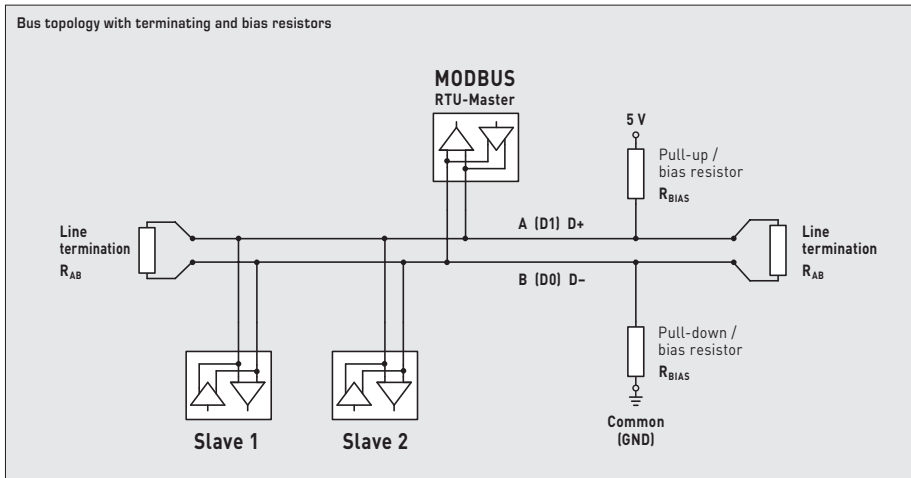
Bus topology with terminating and bias resistors

MODBUS
RTU-Master

5 V

Pull-up /
bias resistor
$R_{BIAS}$

Line
termination
$R_{AB}$

A (D1) D+

Line
termination
$R_{AB}$

B (D0) D–

Pull-down /
bias resistor
$R_{BIAS}$

Common
(GND)

Slave 1

Slave 2